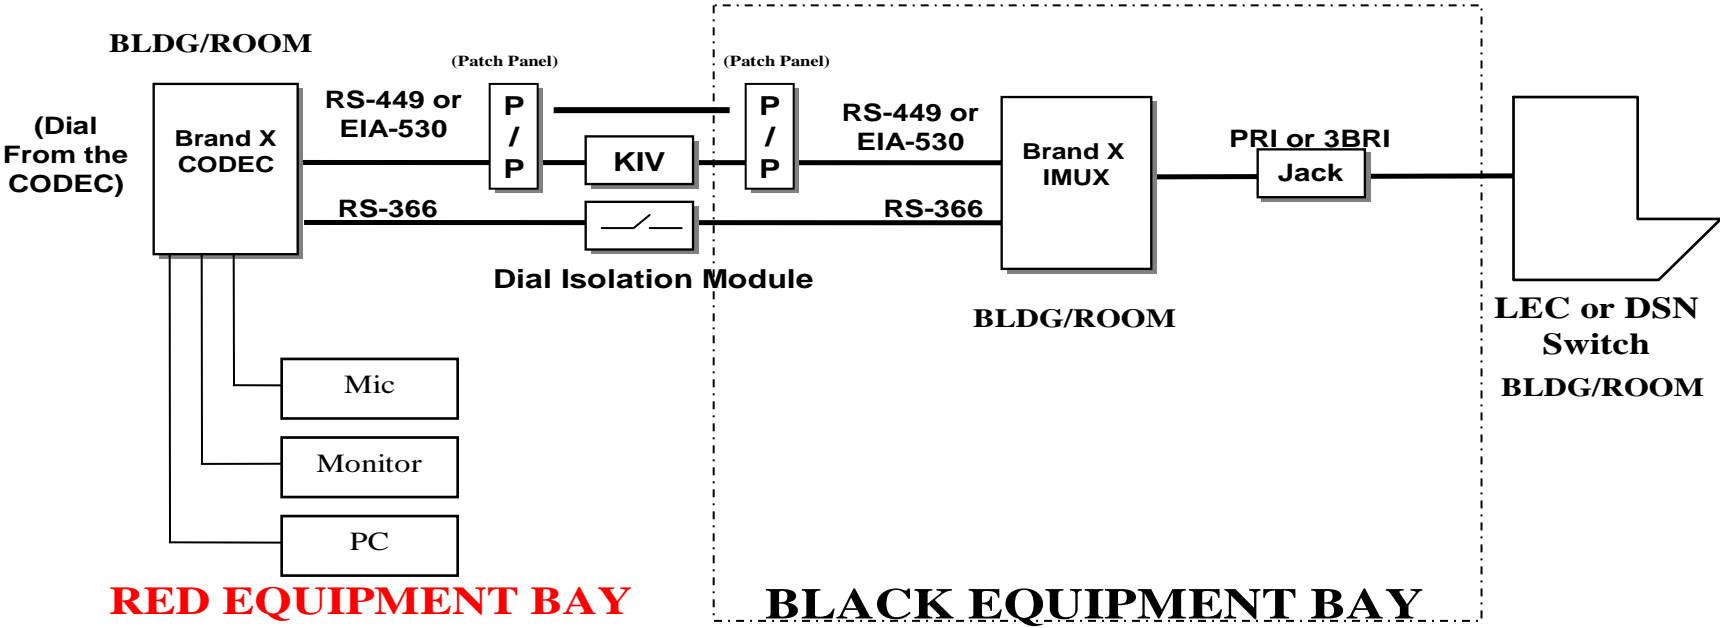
BLDG/ROOM

(Dial From the CODEC)

Brand X CODEC

RS-449 or EIA-530

(Patch Panel)

P / P

KIV

(Patch Panel)

P / P

RS-449 or EIA-530

Brand X IMUX

PRI or 3BRI

Jack

RS-366

RS-366

Dial Isolation Module

BLDG/ROOM

LEC or DSN Switch

BLDG/ROOM

Mic

Monitor

PC

RED EQUIPMENT BAY

BLACK EQUIPMENT BAY